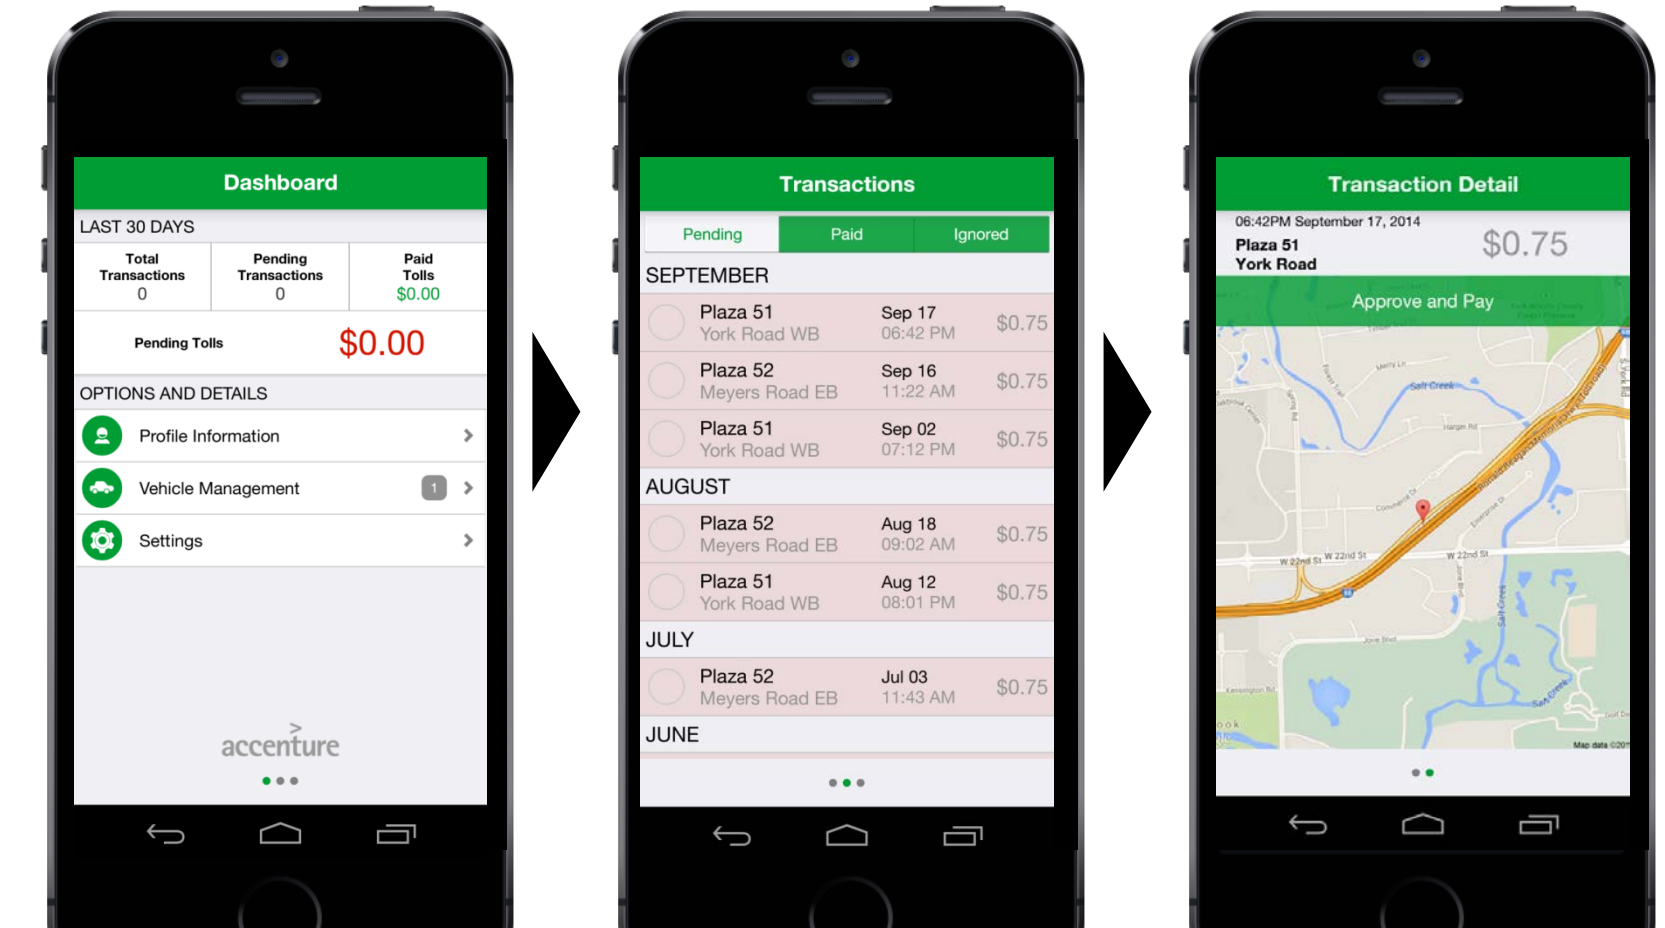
Dashboard

LAST 30 DAYS

| Total Transactions | Pending Transactions | Paid Tolls |
|---|---|---|
| 0 | 0 | $0.00 |

Pending Tolls $0.00

OPTIONS AND DETAILS

Profile Information

Vehicle Management 1

Settings

accenture

Transactions

Pending Paid Ignored

SEPTEMBER

Plaza 51 York Road WB Sep 17 06:42 PM $0.75

Plaza 52 Meyers Road EB Sep 16 11:22 AM $0.75

Plaza 51 York Road WB Sep 02 07:12 PM $0.75

AUGUST

Plaza 52 Meyers Road EB Aug 18 09:02 AM $0.75

Plaza 51 York Road WB Aug 12 08:01 PM $0.75

JULY

Plaza 52 Meyers Road EB Jul 03 11:43 AM $0.75

JUNE

Transaction Detail

06:42PM September 17, 2014

Plaza 51
York Road

$0.75

Approve and Pay

Salt Creek

W 22nd St

W 22nd St

W 22nd St

Map data ©20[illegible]